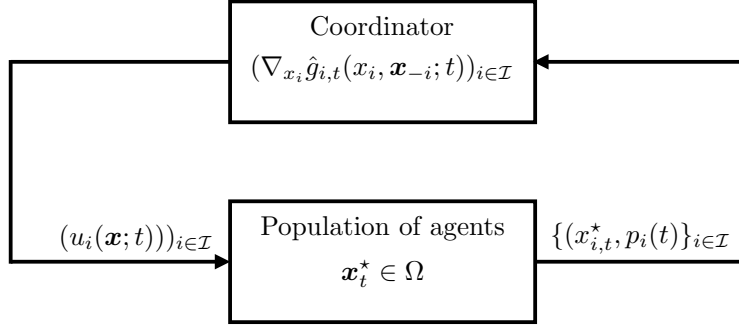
Coordinator
$(\nabla_{x_i} \hat{g}_{i,t}(x_i, \boldsymbol{x}_{-i}; t))_{i \in \mathcal{I}}$

$(u_i(\boldsymbol{x}; t))_{i \in \mathcal{I}}$

Population of agents
$\boldsymbol{x}_t^\star \in \Omega$

$\{(x_{i,t}^\star, p_i(t)\}_{i \in \mathcal{I}}$